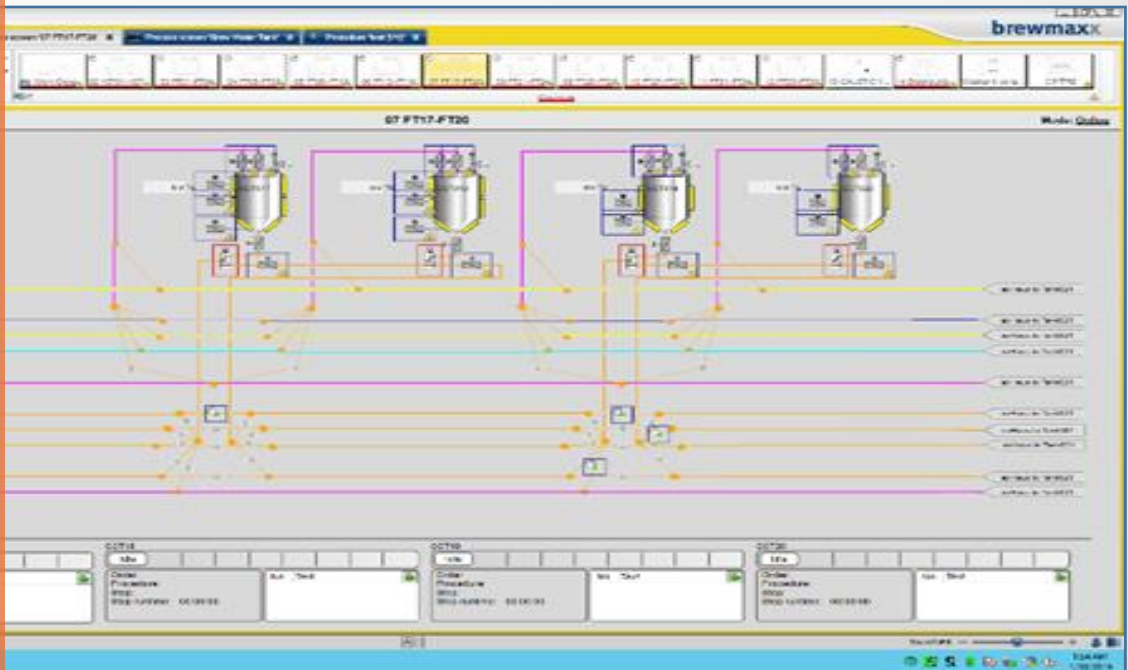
brewmaxx

07 FT17-FT20

Mode: Online

CCT18

CCT19

CCT20

Order:
Procedure:
Step:
Step runtime: 00:00:00

Order:
Procedure:
Step:
Step runtime: 00:00:00

Order:
Procedure:
Step:
Step runtime: 00:00:00